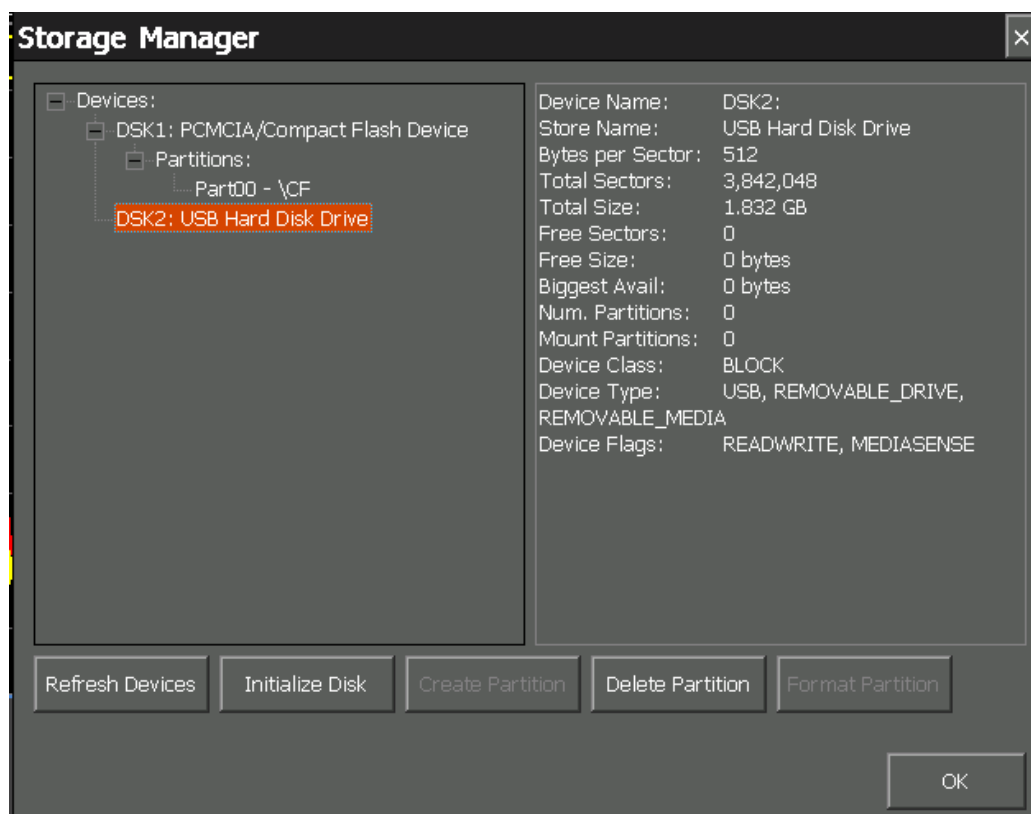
Storage Manager
×

Devices:
DSK1: PCMCIA/Compact Flash Device
Partitions:
Part00 - \CF
DSK2: USB Hard Disk Drive

| | |
|---|---|
| Device Name: | DSK2: |
| Store Name: | USB Hard Disk Drive |
| Bytes per Sector: | 512 |
| Total Sectors: | 3,842,048 |
| Total Size: | 1.832 GB |
| Free Sectors: | 0 |
| Free Size: | 0 bytes |
| Biggest Avail: | 0 bytes |
| Num. Partitions: | 0 |
| Mount Partitions: | 0 |
| Device Class: | BLOCK |
| Device Type: | USB, REMOVABLE_DRIVE, REMOVABLE_MEDIA |
| Device Flags: | READWRITE, MEDIASENSE |

Refresh Devices
Initialize Disk
Create Partition
Delete Partition
Format Partition
OK